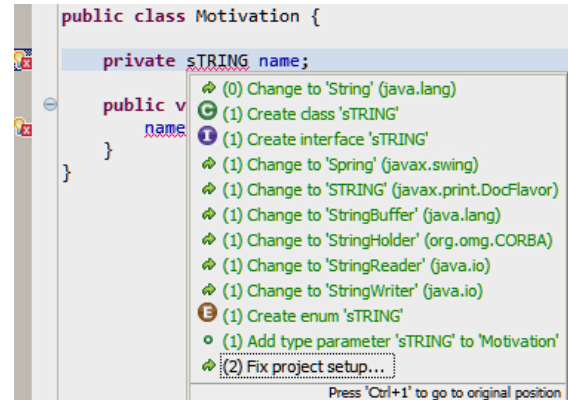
public class Motivation {

    private sTRING name;

    public v
        name
    }
}

(0) Change to 'String' (java.lang)
(1) Create class 'sTRING'
(1) Create interface 'sTRING'
(1) Change to 'Spring' (javax.swing)
(1) Change to 'STRING' (javax.print.DocFlavor)
(1) Change to 'StringBuffer' (java.lang)
(1) Change to 'StringHolder' (org.omg.CORBA)
(1) Change to 'StringReader' (java.io)
(1) Change to 'StringWriter' (java.io)
(1) Create enum 'sTRING'
(1) Add type parameter 'sTRING' to 'Motivation'
(2) Fix project setup...
Press 'Ctrl+1' to go to original position